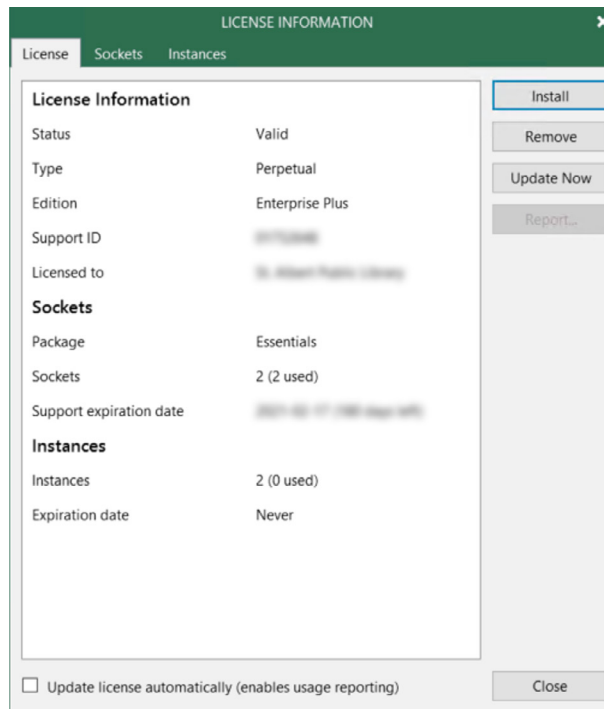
LICENSE INFORMATION

License | Sockets | Instances

License Information

Status | Valid
Type | Perpetual
Edition | Enterprise Plus
Support ID | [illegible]
Licensed to | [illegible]

Sockets

Package | Essentials
Sockets | 2 (2 used)
Support expiration date | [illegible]

Instances

Instances | 2 (0 used)
Expiration date | Never

Install
Remove
Update Now
Report...

Update license automatically (enables usage reporting)

Close